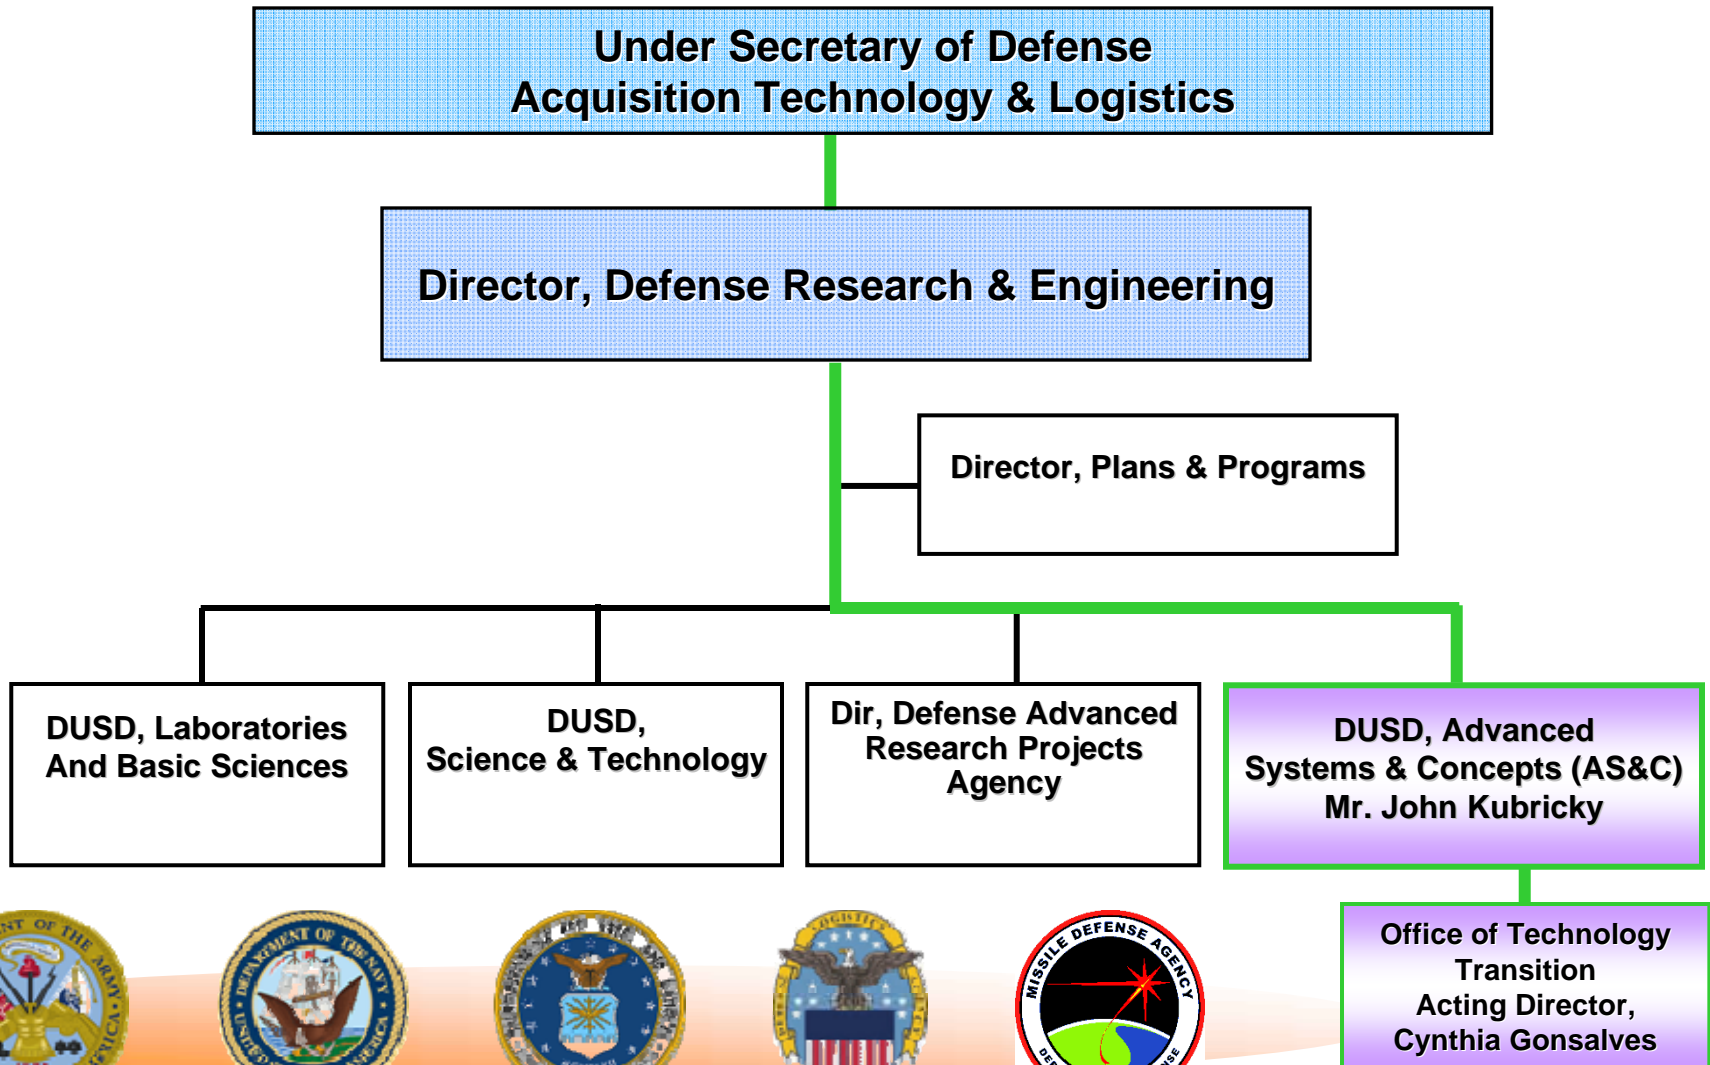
Under Secretary of Defense
Acquisition Technology & Logistics

Director, Defense Research & Engineering

Director, Plans & Programs

DUSD, Laboratories And Basic Sciences

DUSD, Science & Technology

Dir, Defense Advanced Research Projects Agency

DUSD, Advanced Systems & Concepts (AS&C)
Mr. John Kubricky

Office of Technology Transition
Acting Director, Cynthia Gonsalves

NT OF THE ARMY
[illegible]ICA

DEPARTMENT OF THE NAVY
UNITED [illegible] AMERICA

MISSILE DEFENSE AGENCY